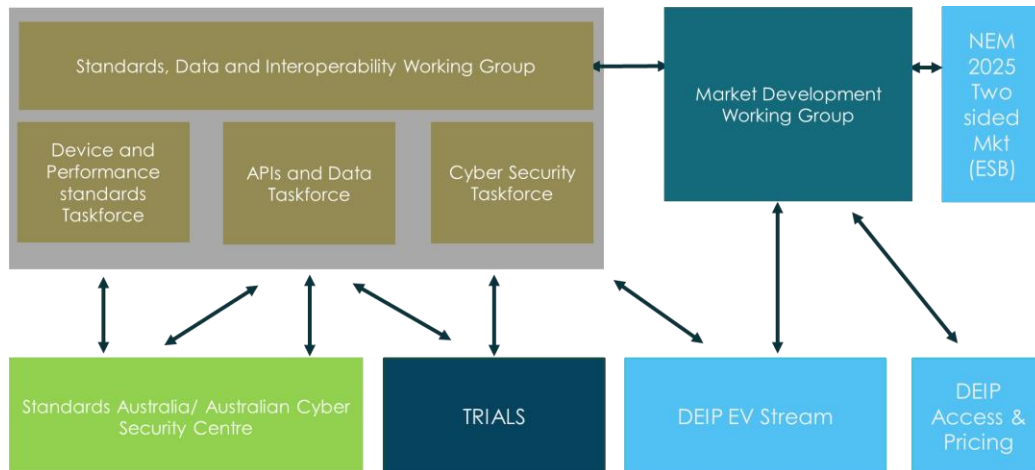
Standards, Data and Interoperability Working Group

Device and Performance standards Taskforce

APIs and Data Taskforce

Cyber Security Taskforce

Market Development Working Group

NEM 2025 Two sided Mkt (ESB)

Standards Australia/ Australian Cyber Security Centre

TRIALS

DEIP EV Stream

DEIP Access & Pricing